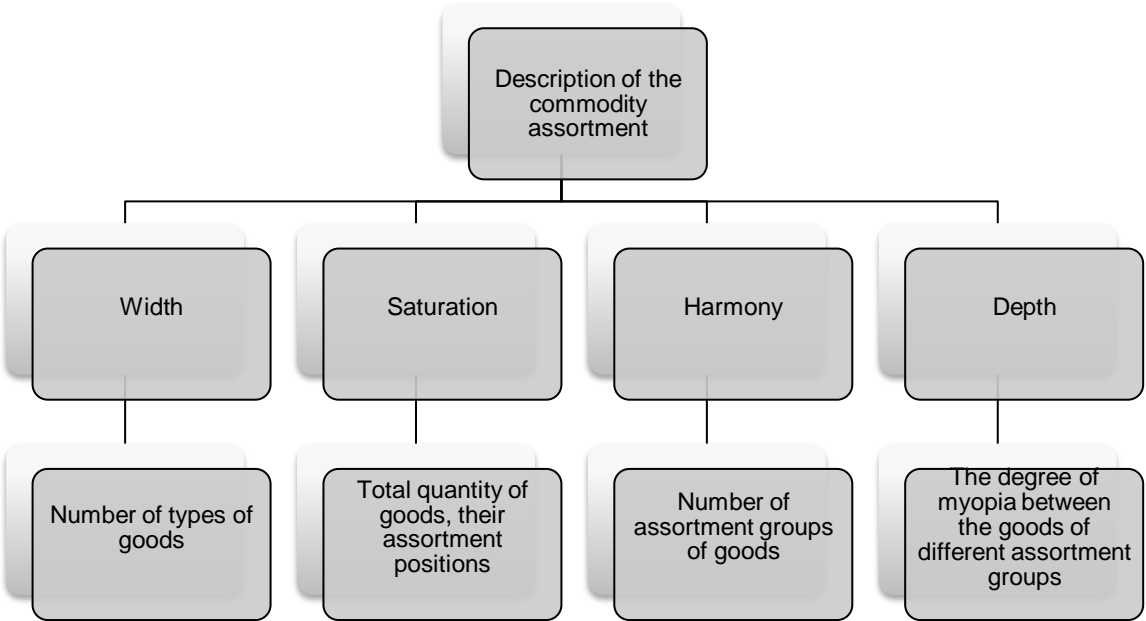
Description of the commodity assortment

Width

Number of types of goods

Saturation

Total quantity of goods, their assortment positions

Harmony

Number of assortment groups of goods

Depth

The degree of myopia between the goods of different assortment groups